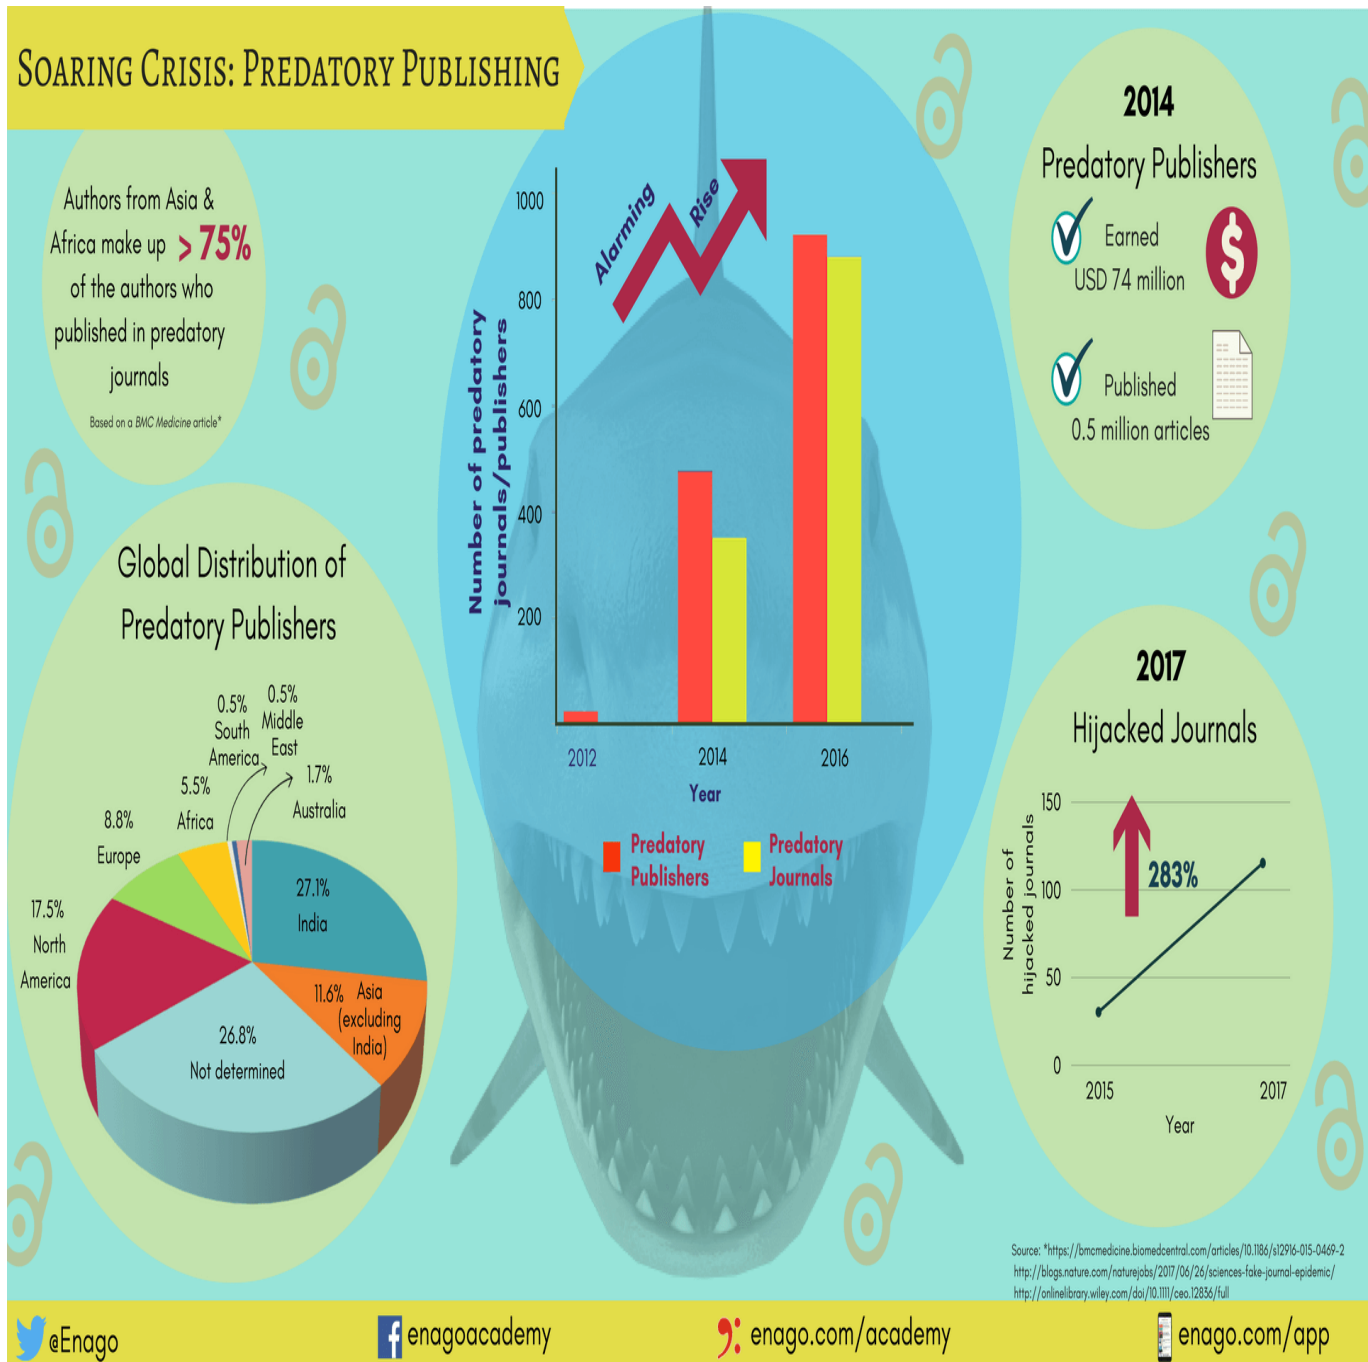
SOARING CRISIS: PREDATORY PUBLISHING

Authors from Asia & Africa make up > 75% of the authors who published in predatory journals

Based on a BMC Medicine article*

Global Distribution of Predatory Publishers

0.5% South America

0.5% Middle East

1.7% Australia

5.5% Africa

8.8% Europe

17.5% North America

27.1% India

11.6% Asia (excluding India)

26.8% Not determined

Alarming Rise

Number of predatory journals/publishers

1000
800
600
400
200

2012 2014 2016

Year

Predatory Publishers
Predatory Journals

2014

Predatory Publishers

Earned USD 74 million

Published 0.5 million articles

2017

Hijacked Journals

Number of hijacked journals

150
100
50
0

283%

2015 2017

Year

Source: *https://bmcmedicine.biomedcentral.com/articles/10.1186/s12916-015-0469-2
http://blogs.nature.com/naturejobs/2017/06/26/sciences-fake-journal-epidemic/
http://onlinelibrary.wiley.com/doi/10.1111/ceo.12836/full

@Enago
enagoacademy
enago.com/academy
enago.com/app